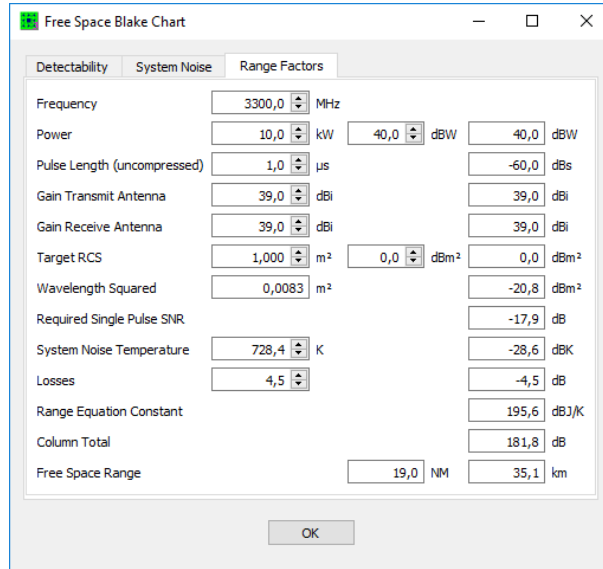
Free Space Blake Chart

Detectability | System Noise | Range Factors

| | | | | | | |
|---|---|---|---|---|---|---|
| Frequency | 3300,0 | MHz | | | | |
| Power | 10,0 | kW | 40,0 | dBW | 40,0 | dBW |
| Pulse Length (uncompressed) | 1,0 | µs | | | -60,0 | dBs |
| Gain Transmit Antenna | 39,0 | dBi | | | 39,0 | dBi |
| Gain Receive Antenna | 39,0 | dBi | | | 39,0 | dBi |
| Target RCS | 1,000 | m² | 0,0 | dBm² | 0,0 | dBm² |
| Wavelength Squared | 0,0083 | m² | | | -20,8 | dBm² |
| Required Single Pulse SNR | | | | | -17,9 | dB |
| System Noise Temperature | 728,4 | K | | | -28,6 | dBK |
| Losses | 4,5 | | | | -4,5 | dB |
| Range Equation Constant | | | | | 195,6 | dBJ/K |
| Column Total | | | | | 181,8 | dB |
| Free Space Range | | | 19,0 | NM | 35,1 | km |

OK